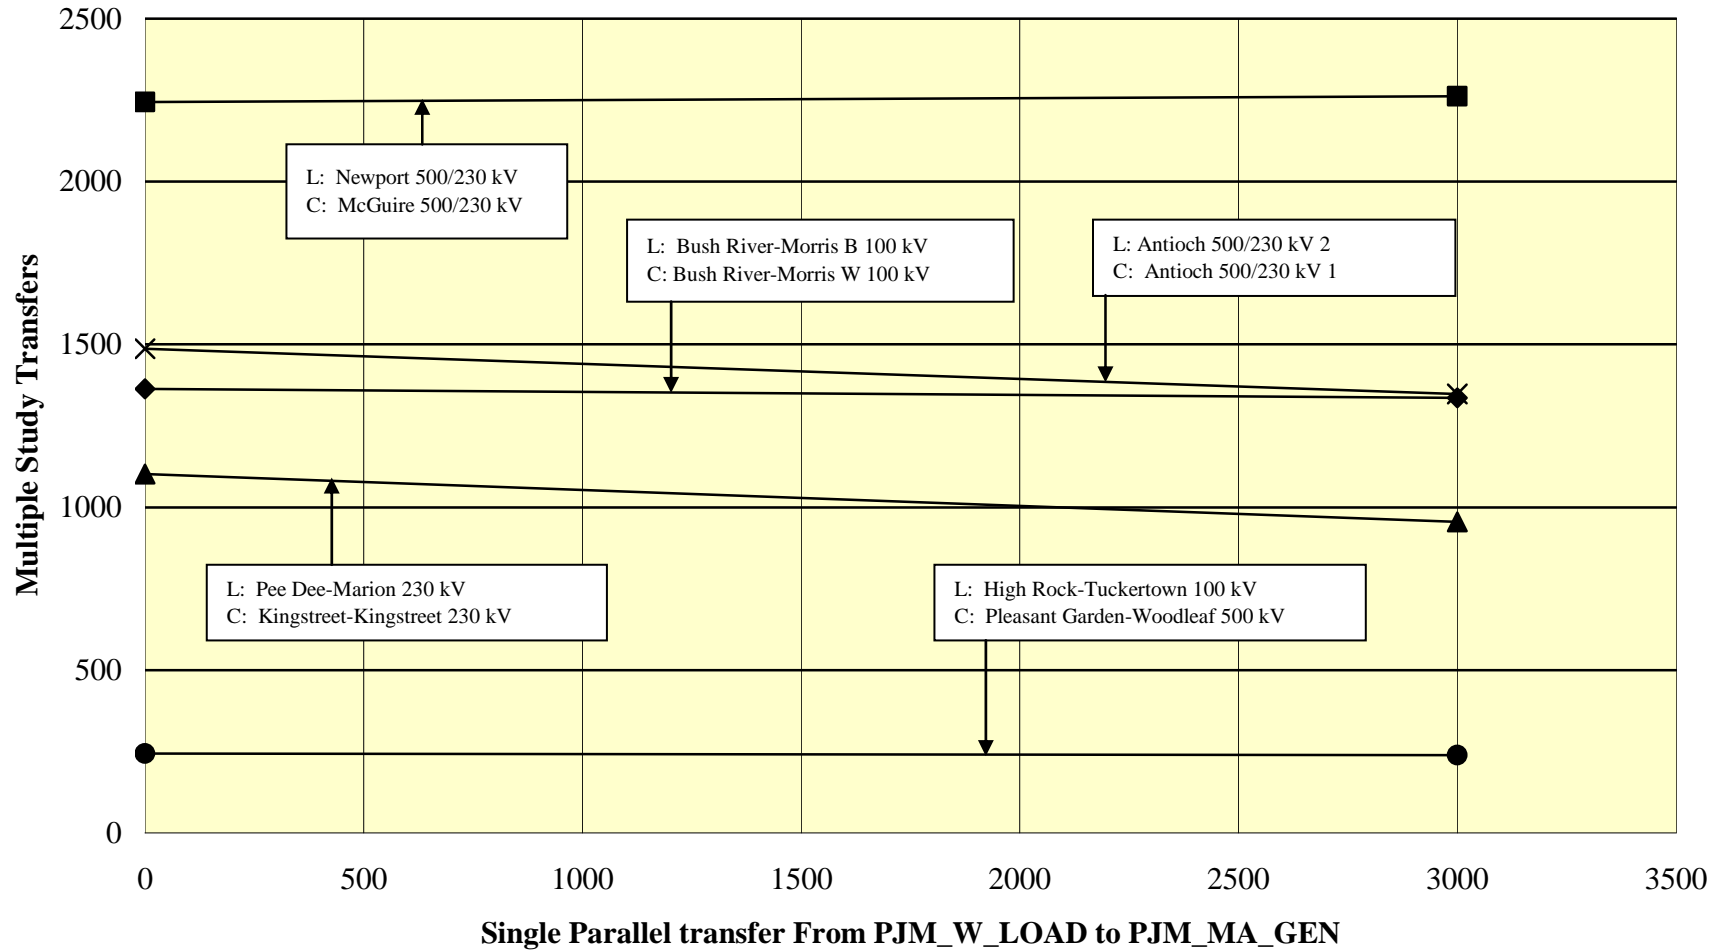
Multiple Study Transfers

2500
2000
1500
1000
500
0

L: Newport 500/230 kV
C: McGuire 500/230 kV

L: Bush River-Morris B 100 kV
C: Bush River-Morris W 100 kV

L: Antioch 500/230 kV 2
C: Antioch 500/230 kV 1

L: Pee Dee-Marion 230 kV
C: Kingstreet-Kingstreet 230 kV

L: High Rock-Tuckertown 100 kV
C: Pleasant Garden-Woodleaf 500 kV

0 500 1000 1500 2000 2500 3000 3500

Single Parallel transfer From PJM_W_LOAD to PJM_MA_GEN